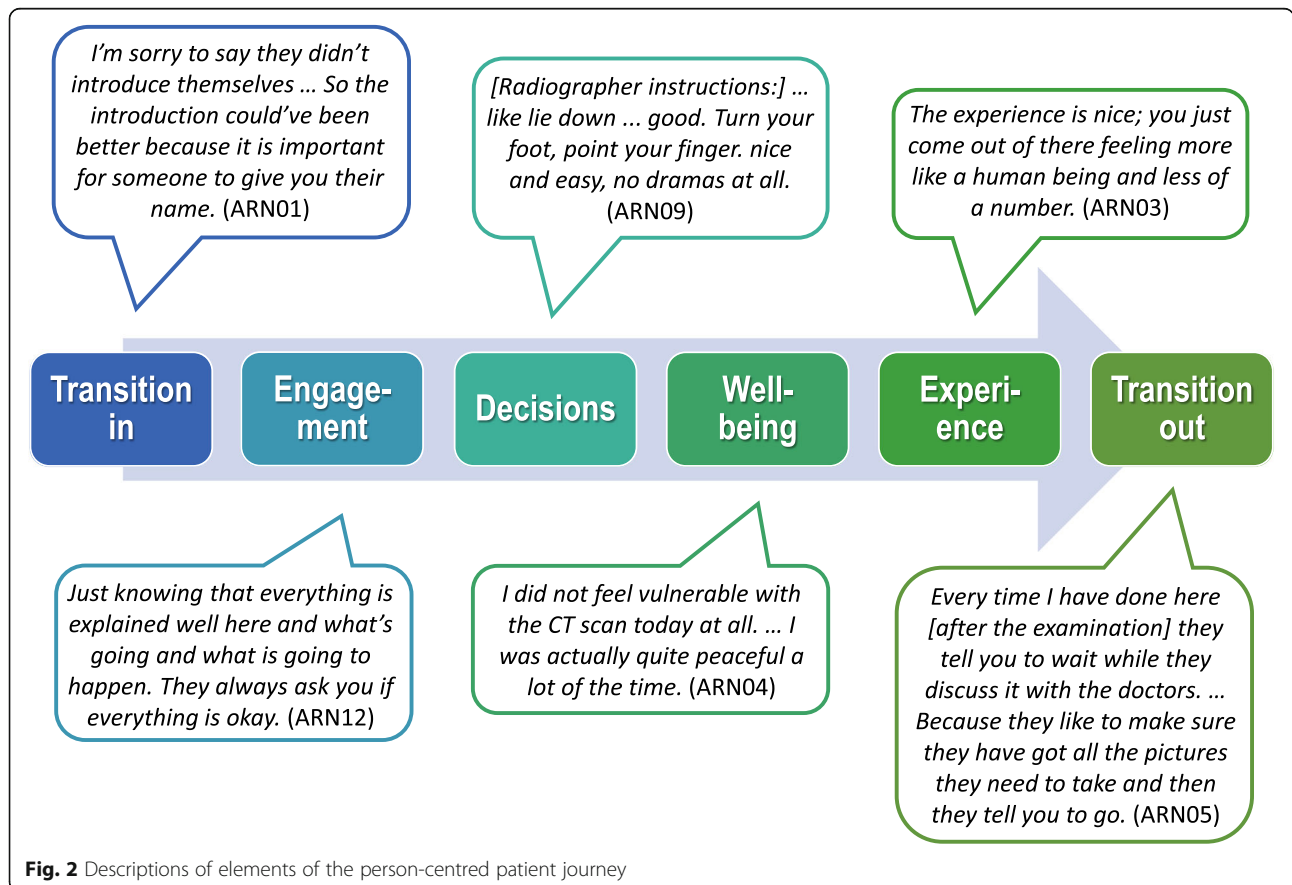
I'm sorry to say they didn't introduce themselves … So the introduction could've been better because it is important for someone to give you their name. (ARN01)

[Radiographer instructions:] … like lie down ... good. Turn your foot, point your finger. nice and easy, no dramas at all. (ARN09)

The experience is nice; you just come out of there feeling more like a human being and less of a number. (ARN03)

Transition in

Engagement

Decisions

Well-being

Experience

Transition out

Just knowing that everything is explained well here and what's going and what is going to happen. They always ask you if everything is okay. (ARN12)

I did not feel vulnerable with the CT scan today at all. … I was actually quite peaceful a lot of the time. (ARN04)

Every time I have done here [after the examination] they tell you to wait while they discuss it with the doctors. … Because they like to make sure they have got all the pictures they need to take and then they tell you to go. (ARN05)

Fig. 2 Descriptions of elements of the person-centred patient journey